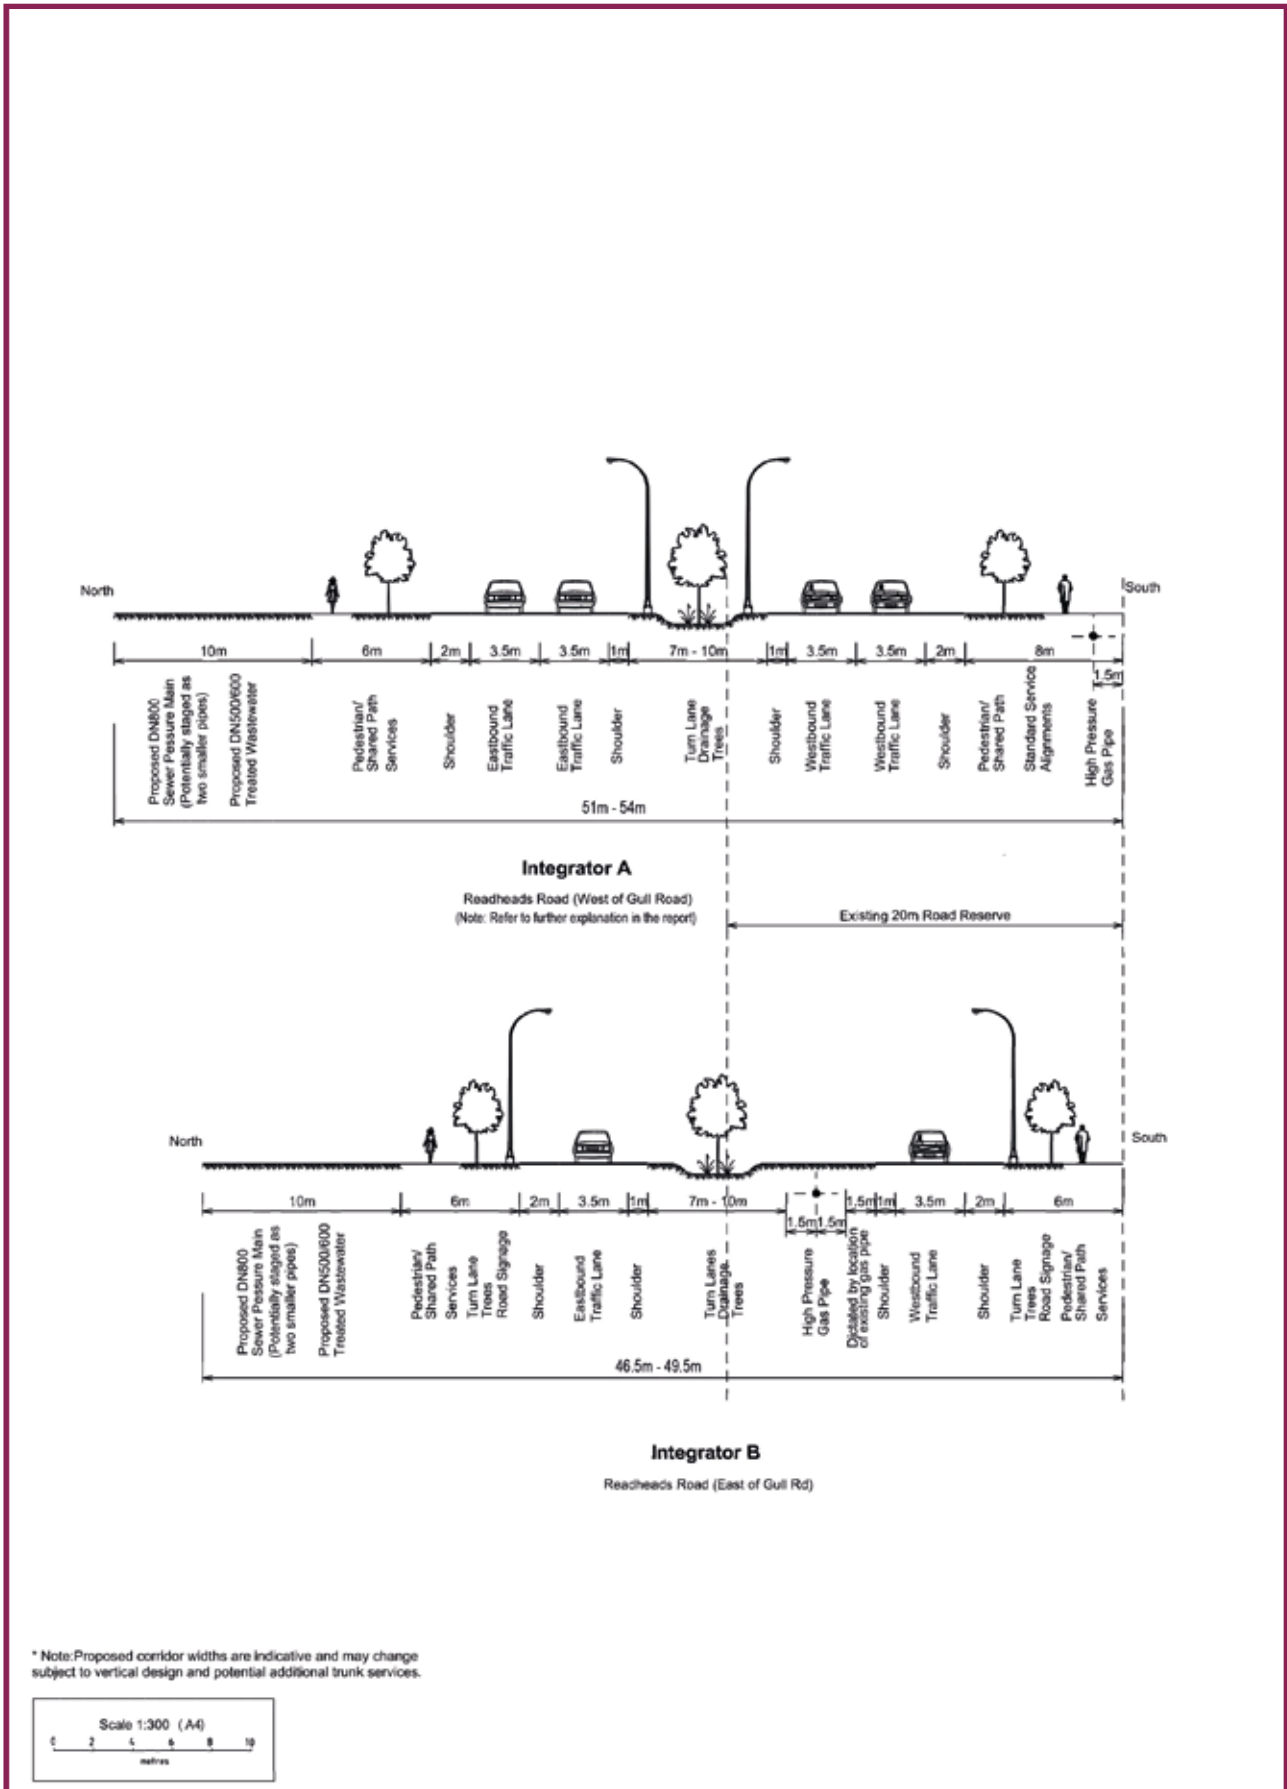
North

South

10m
6m
2m
3.5m
3.5m
1m
7m - 10m
1m
3.5m
3.5m
2m
8m
1.5m

Proposed DN800 Sewer Pressure Main (Potentially staged as two smaller pipes)
Proposed DN500/600 Treated Wastewater
Pedestrian/ Shared Path Services
Shoulder
Eastbound Traffic Lane
Eastbound Traffic Lane
Shoulder
Turn Lane Drainage Trees
Shoulder
Westbound Traffic Lane
Westbound Traffic Lane
Shoulder
Pedestrian/ Shared Path
Standard Service Alignments
High Pressure Gas Pipe

51m - 54m

Integrator A

Readheads Road (West of Gull Road)
(Note: Refer to further explanation in the report)

Existing 20m Road Reserve

North

South

10m
6m
2m
3.5m
1m
7m - 10m
1.5m
1.5m
1.5m
1m
3.5m
2m
6m

Proposed DN800 Sewer Pressure Main (Potentially staged as two smaller pipes)
Proposed DN500/600 Treated Wastewater
Pedestrian/ Shared Path Services
Turn Lane Trees Road Signage
Shoulder
Eastbound Traffic Lane
Shoulder
Turn Lanes Drainage Trees
High Pressure Gas Pipe
Dictated by location of existing gas pipe
Shoulder
Westbound Traffic Lane
Shoulder
Turn Lane Trees Road Signage
Pedestrian/ Shared Path Services

46.5m - 49.5m

Integrator B

Readheads Road (East of Gull Rd)

* Note:Proposed corridor widths are indicative and may change subject to vertical design and potential additional trunk services.

Scale 1:300 (A4)
0 2 4 6 8 10
metres